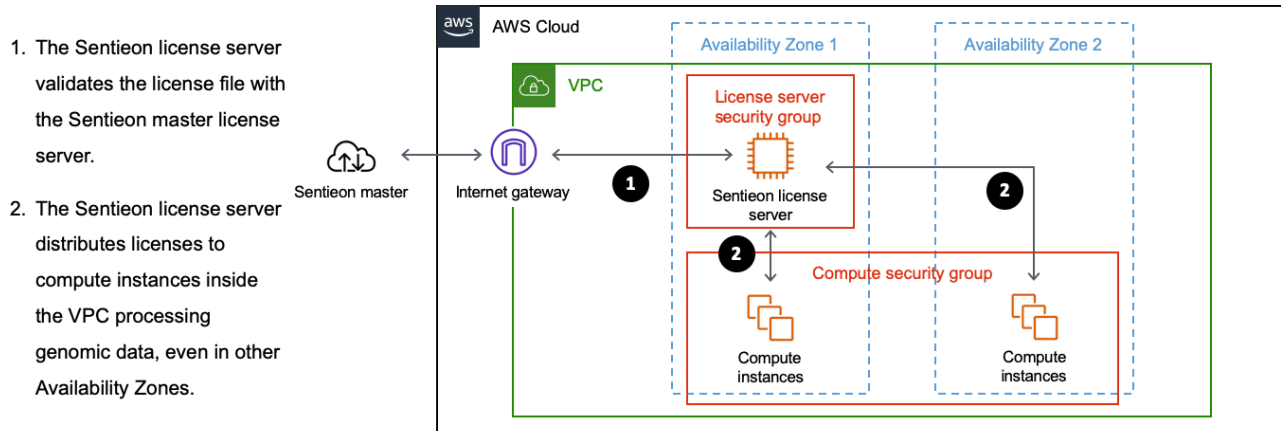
1. The Sentieon license server validates the license file with the Sentieon master license server.

2. The Sentieon license server distributes licenses to compute instances inside the VPC processing genomic data, even in other Availability Zones.

Sentieon master

aws AWS Cloud

Availability Zone 1

Availability Zone 2

VPC

Internet gateway

1

License server security group

Sentieon license server

2

2

Compute security group

Compute instances

Compute instances